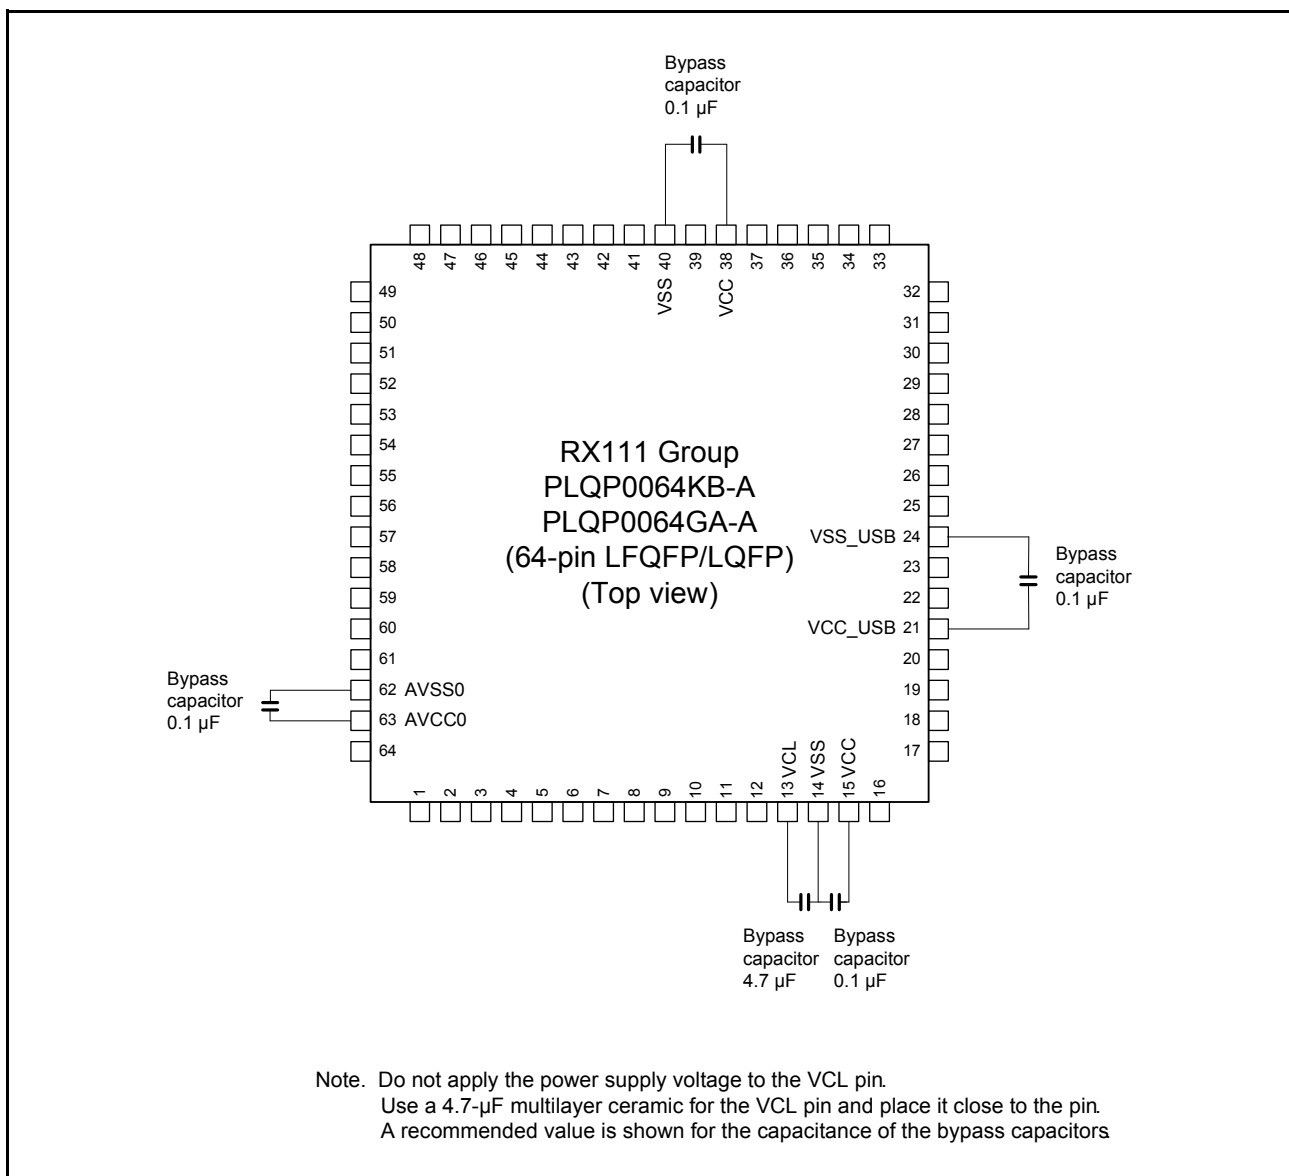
Bypass capacitor 0.1 μF

48 47 46 45 44 43 42 41 40 VSS 39 38 VCC 37 36 35 34 33

49
50
51
52
53
54
55
56
57
58
59
60
61
62 AVSS0
63 AVCC0
64

32
31
30
29
28
27
26
25
VSS_USB 24
23
22
VCC_USB 21
20
19
18
17

RX111 Group
PLQP0064KB-A
PLQP0064GA-A
(64-pin LFQFP/LQFP)
(Top view)

Bypass capacitor 0.1 μF

Bypass capacitor 0.1 μF

1 2 3 4 5 6 7 8 9 10 11 12 13 VCL 14 VSS 15 VCC 16

Bypass capacitor 4.7 μF

Bypass capacitor 0.1 μF

Note. Do not apply the power supply voltage to the VCL pin.
Use a 4.7-μF multilayer ceramic for the VCL pin and place it close to the pin.
A recommended value is shown for the capacitance of the bypass capacitors.